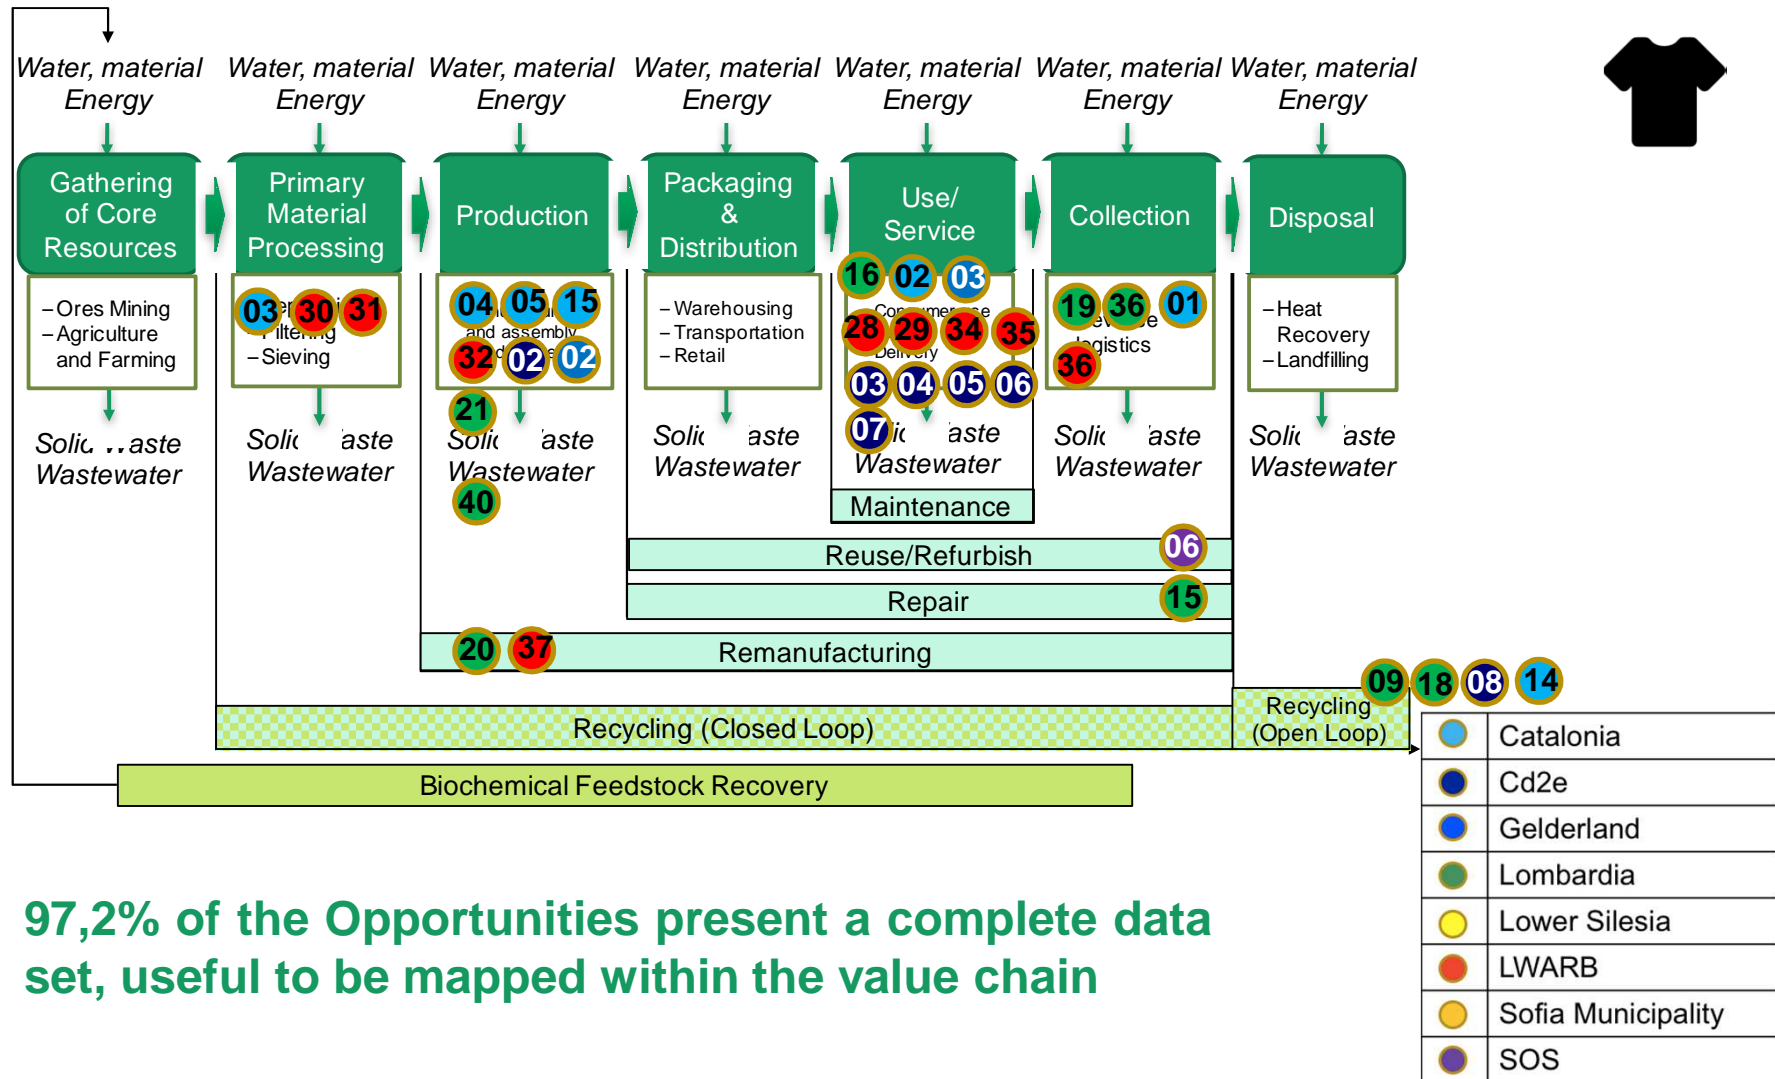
Water, material
Energy

Water, material
Energy

Water, material
Energy

Water, material
Energy

Water, material
Energy

Water, material
Energy

Water, material
Energy

Gathering of Core Resources

Primary Material Processing

Production

Packaging & Distribution

Use/ Service

Collection

Disposal

– Ores Mining
– Agriculture and Farming

03 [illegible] 30 31
– Filtering
– Sieving

04 05 15
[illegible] and assembly
32 02 02
21

– Warehousing
– Transportation
– Retail

16 02 03
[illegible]
28 29 34 35
Delivery
03 04 05 06
07

19 36 01
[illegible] logistics
36

– Heat Recovery
– Landfilling

Solid Waste Wastewater

Solid Waste Wastewater

Solid Waste Wastewater
40

Solid Waste Wastewater

Solid Waste Wastewater

Solid Waste Wastewater

Solid Waste Wastewater

Maintenance

Reuse/Refurbish 06

Repair 15

20 37 Remanufacturing

09 18 08 14

Recycling (Closed Loop)

Recycling (Open Loop)

Biochemical Feedstock Recovery

97,2% of the Opportunities present a complete data set, useful to be mapped within the value chain

| | |
|---|---|
| | Catalonia |
| | Cd2e |
| | Gelderland |
| | Lombardia |
| | Lower Silesia |
| | LWARB |
| | Sofia Municipality |
| | SOS |